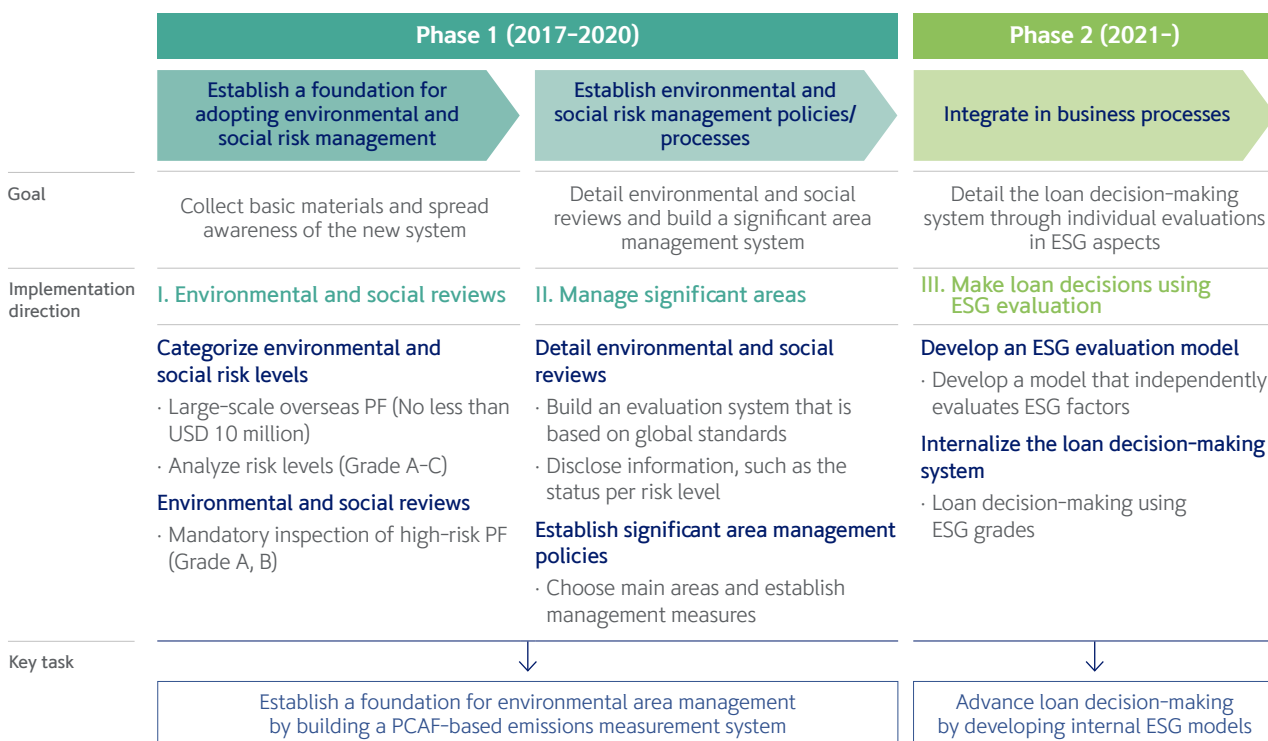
Phase 1 (2017-2020)

Phase 2 (2021-)

Establish a foundation for adopting environmental and social risk management

Establish environmental and social risk management policies/ processes

Integrate in business processes

Goal

Collect basic materials and spread awareness of the new system

Detail environmental and social reviews and build a significant area management system

Detail the loan decision-making system through individual evaluations in ESG aspects

Implementation direction

I. Environmental and social reviews

II. Manage significant areas

III. Make loan decisions using ESG evaluation

Categorize environmental and social risk levels

· Large-scale overseas PF (No less than USD 10 million)

· Analyze risk levels (Grade A-C)

Environmental and social reviews

· Mandatory inspection of high-risk PF (Grade A, B)

Detail environmental and social reviews

· Build an evaluation system that is based on global standards

· Disclose information, such as the status per risk level

Establish significant area management policies

· Choose main areas and establish management measures

Develop an ESG evaluation model

· Develop a model that independently evaluates ESG factors

Internalize the loan decision-making system

· Loan decision-making using ESG grades

Key task

Establish a foundation for environmental area management by building a PCAF-based emissions measurement system

Advance loan decision-making by developing internal ESG models